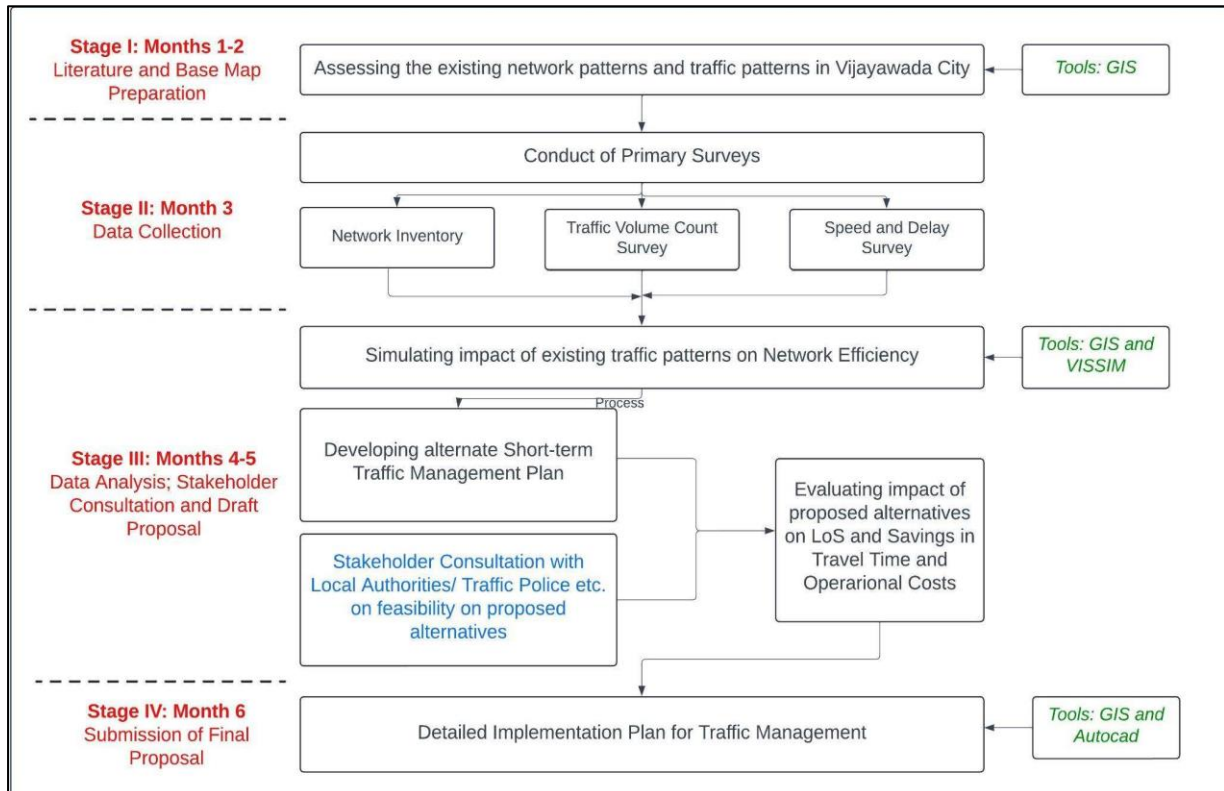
Stage I: Months 1-2
Literature and Base Map Preparation

Assessing the existing network patterns and traffic patterns in Vijayawada City

Tools: GIS

Conduct of Primary Surveys

Stage II: Month 3
Data Collection

Network Inventory

Traffic Volume Count Survey

Speed and Delay Survey

Simulating impact of existing traffic patterns on Network Efficiency

Tools: GIS and VISSIM

Process

Stage III: Months 4-5
Data Analysis; Stakeholder Consultation and Draft Proposal

Developing alternate Short-term Traffic Management Plan

Stakeholder Consultation with Local Authorities/ Traffic Police etc. on feasibility on proposed alternatives

Evaluating impact of proposed alternatives on LoS and Savings in Travel Time and Operarional Costs

Stage IV: Month 6
Submission of Final Proposal

Detailed Implementation Plan for Traffic Management

Tools: GIS and Autocad